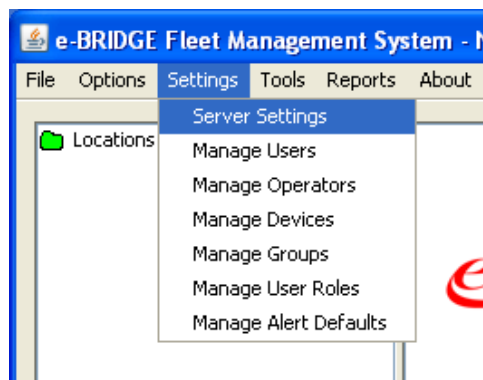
e-BRIDGE Fleet Management System - N

File Options Settings Tools Reports About

Locations

Server Settings
Manage Users
Manage Operators
Manage Devices
Manage Groups
Manage User Roles
Manage Alert Defaults

e